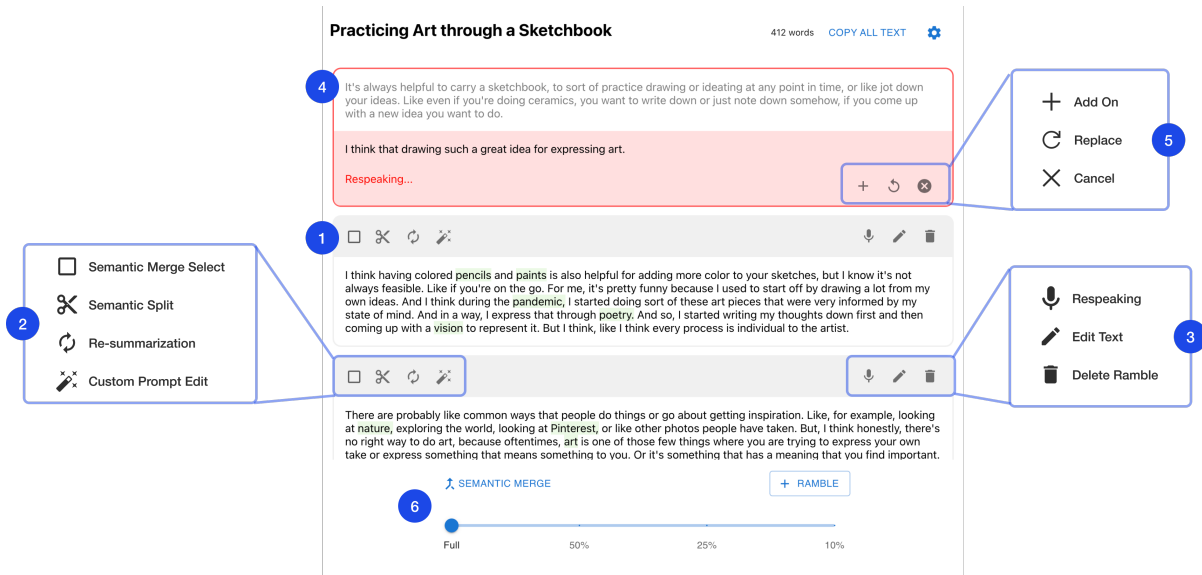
Practicing Art through a Sketchbook

412 words COPY ALL TEXT

4

It's always helpful to carry a sketchbook, to sort of practice drawing or ideating at any point in time, or like jot down your ideas. Like even if you're doing ceramics, you want to write down or just note down somehow, if you come up with a new idea you want to do.

I think that drawing such a great idea for expressing art.

Respeaking...

Add On
Replace
Cancel

5

1

Semantic Merge Select
Semantic Split
Re-summarization
Custom Prompt Edit

2

I think having colored pencils and paints is also helpful for adding more color to your sketches, but I know it's not always feasible. Like if you're on the go. For me, it's pretty funny because I used to start off by drawing a lot from my own ideas. And I think during the pandemic, I started doing sort of these art pieces that were very informed by my state of mind. And in a way, I express that through poetry. And so, I started writing my thoughts down first and then coming up with a vision to represent it. But I think, like I think every process is individual to the artist.

Respeaking
Edit Text
Delete Ramble

3

There are probably like common ways that people do things or go about getting inspiration. Like, for example, looking at nature, exploring the world, looking at Pinterest, or like other photos people have taken. But, I think honestly, there's no right way to do art, because oftentimes, art is one of those few things where you are trying to express your own take or express something that means something to you. Or it's something that has a meaning that you find important.

SEMANTIC MERGE

+ RAMBLE

6

Full 50% 25% 10%